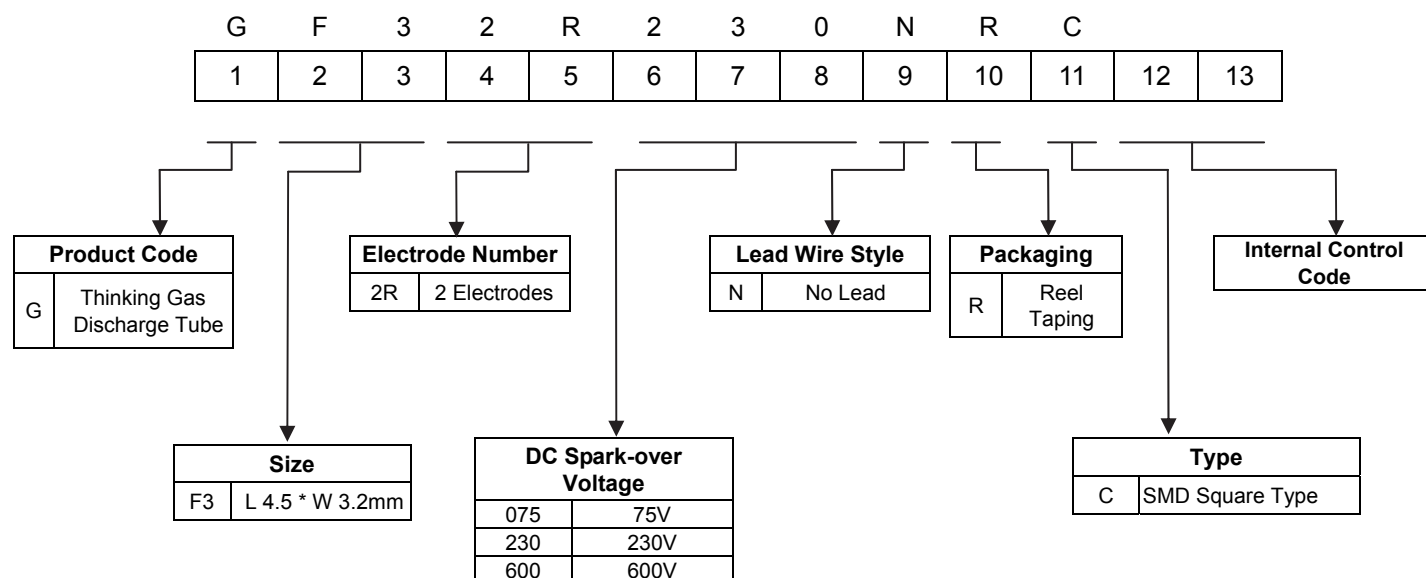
| G | F | 3 | 2 | R | 2 | 3 | 0 | N | R | C | | |
|---|---|---|---|---|---|---|---|---|---|---|---|---|
| 1 | 2 | 3 | 4 | 5 | 6 | 7 | 8 | 9 | 10 | 11 | 12 | 13 |

| Product Code | |
|---|---|
| G | Thinking Gas Discharge Tube |

| Electrode Number | |
|---|---|
| 2R | 2 Electrodes |

| Lead Wire Style | |
|---|---|
| N | No Lead |

| Packaging | |
|---|---|
| R | Reel Taping |

Internal Control Code

| Size | |
|---|---|
| F3 | L 4.5 * W 3.2mm |

| DC Spark-over Voltage | |
|---|---|
| 075 | 75V |
| 230 | 230V |
| 600 | 600V |

| Type | |
|---|---|
| C | SMD Square Type |